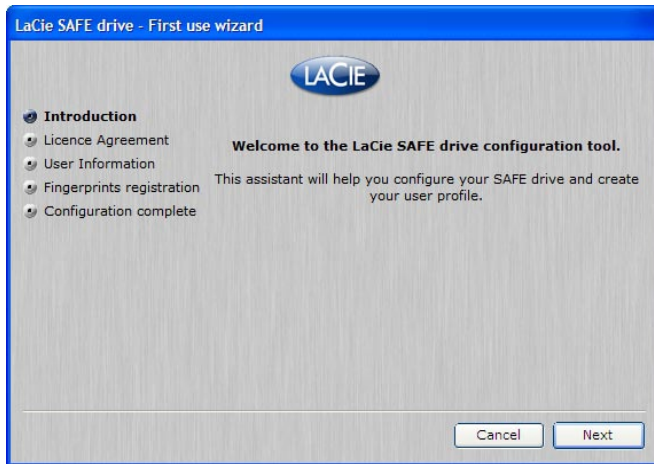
LaCie SAFE drive - First use wizard

LACIE

Introduction
Licence Agreement
User Information
Fingerprints registration
Configuration complete

Welcome to the LaCie SAFE drive configuration tool.

This assistant will help you configure your SAFE drive and create your user profile.

Cancel
Next